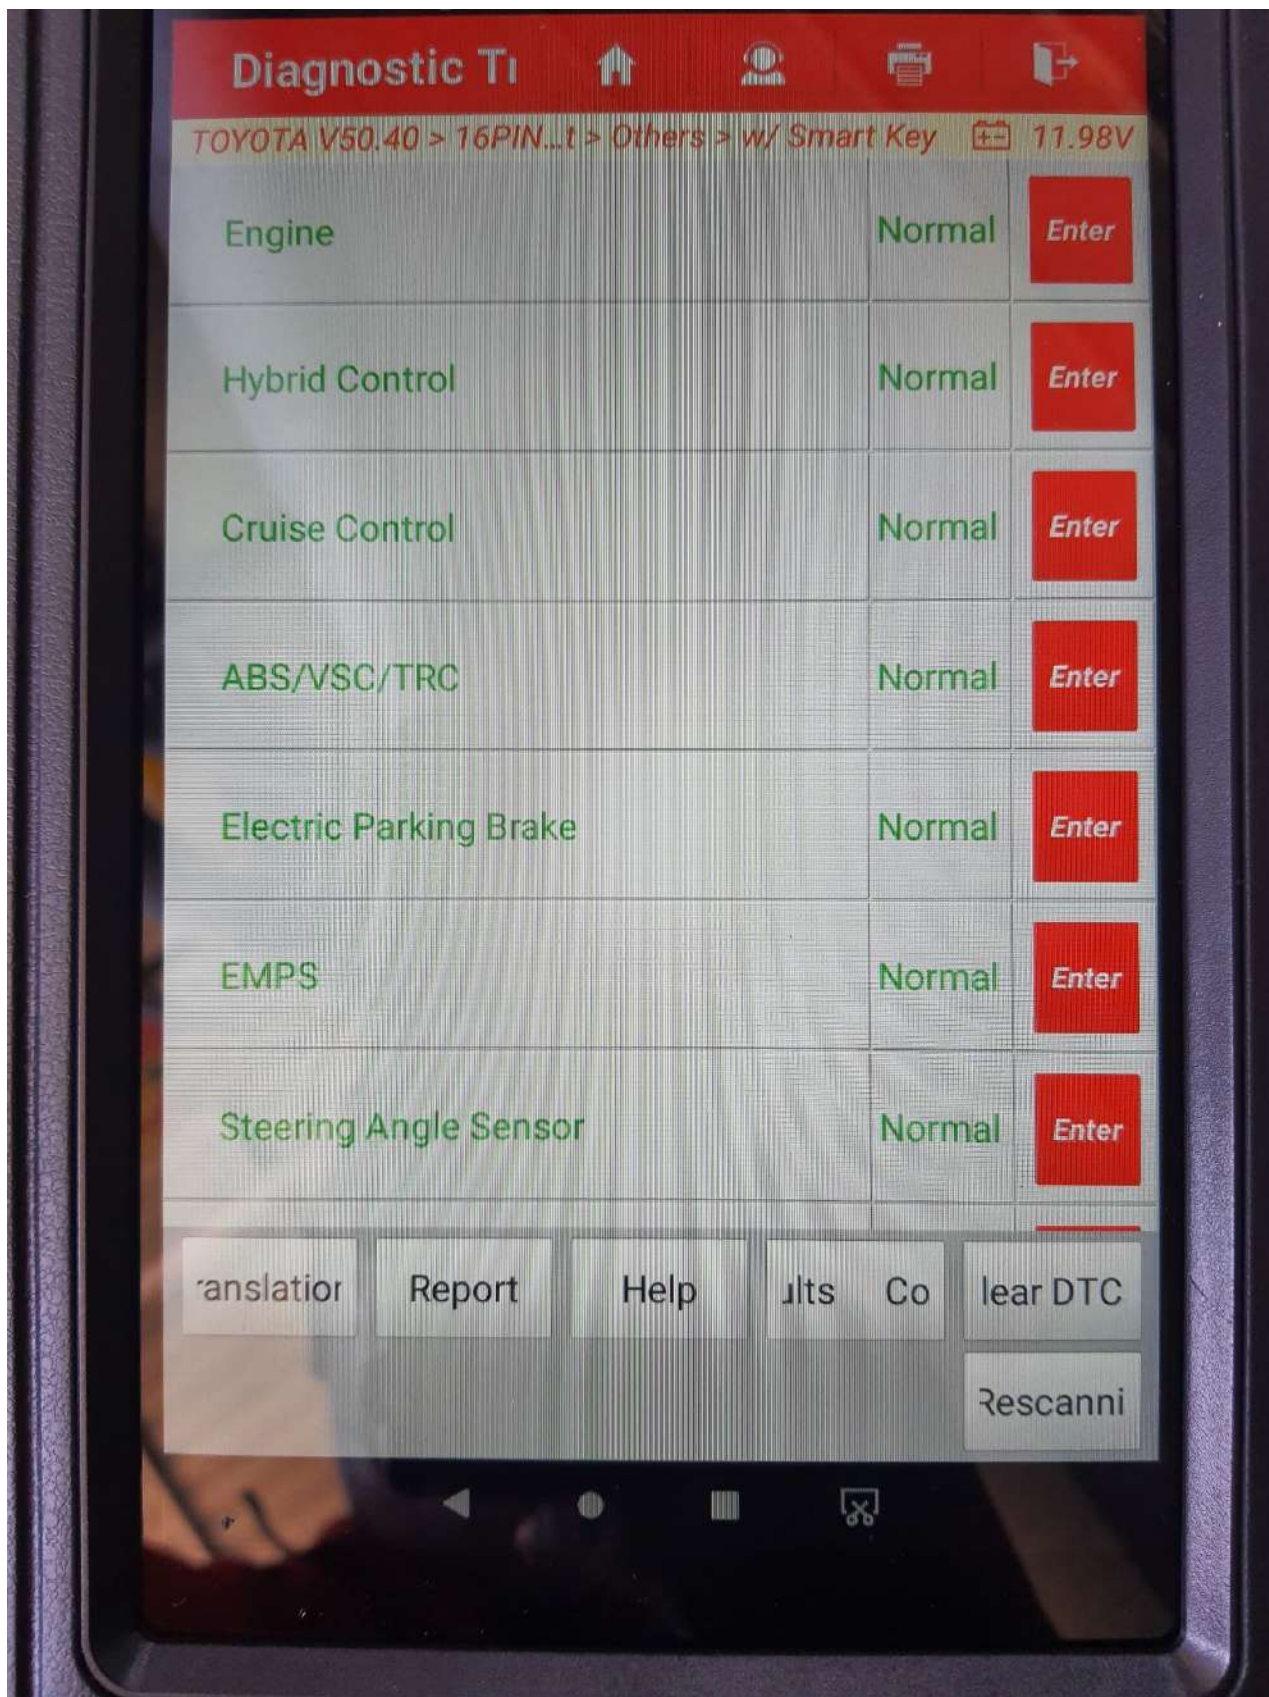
Diagnostic Ti

TOYOTA V50.40 > 16PIN...t > Others > w/ Smart Key 11.98V

| | | |
|---|---|---|
| Engine | Normal | Enter |
| Hybrid Control | Normal | Enter |
| Cruise Control | Normal | Enter |
| ABS/VSC/TRC | Normal | Enter |
| Electric Parking Brake | Normal | Enter |
| EMPS | Normal | Enter |
| Steering Angle Sensor | Normal | Enter |

ranslatior Report Help ılts Co lear DTC

Rescanni